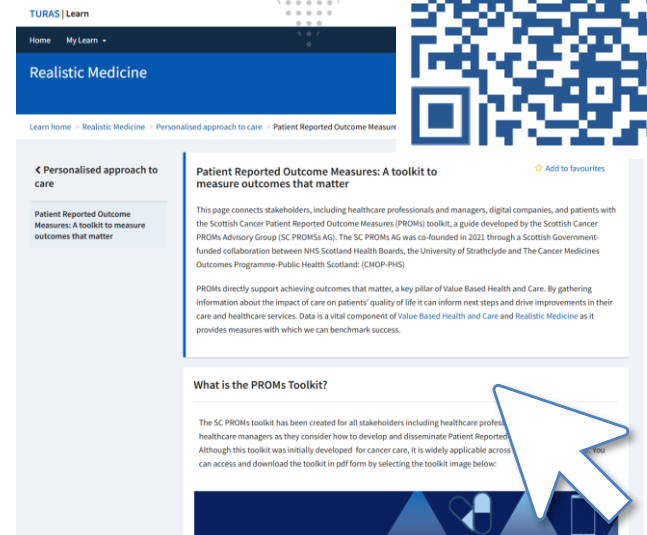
TURAS | Learn

Home My Learn

Realistic Medicine

Learn home > Realistic Medicine > Personalised approach to care > Patient Reported Outcome Measure

< Personalised approach to care

Patient Reported Outcome Measures: A toolkit to measure outcomes that matter

Patient Reported Outcome Measures: A toolkit to measure outcomes that matter

☆ Add to favourites

This page connects stakeholders, including healthcare professionals and managers, digital companies, and patients with the Scottish Cancer Patient Reported Outcome Measures (PROMs) toolkit, a guide developed by the Scottish Cancer PROMs Advisory Group (SC PROMSs AG). The SC PROMs AG was co-founded in 2021 through a Scottish Government-funded collaboration between NHS Scotland Health Boards, the University of Strathclyde and The Cancer Medicines Outcomes Programme-Public Health Scotland: (CMOP-PHS)

PROMs directly support achieving outcomes that matter, a key pillar of Value Based Health and Care. By gathering information about the impact of care on patients' quality of life it can inform next steps and drive improvements in their care and healthcare services. Data is a vital component of Value Based Health and Care and Realistic Medicine as it provides measures with which we can benchmark success.

What is the PROMs Toolkit?

The SC PROMs toolkit has been created for all stakeholders including healthcare profes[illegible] healthcare managers as they consider how to develop and disseminate Patient Reported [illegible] Although this toolkit was initially developed for cancer care, it is widely applicable across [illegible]. You can access and download the toolkit in pdf form by selecting the toolkit image below: